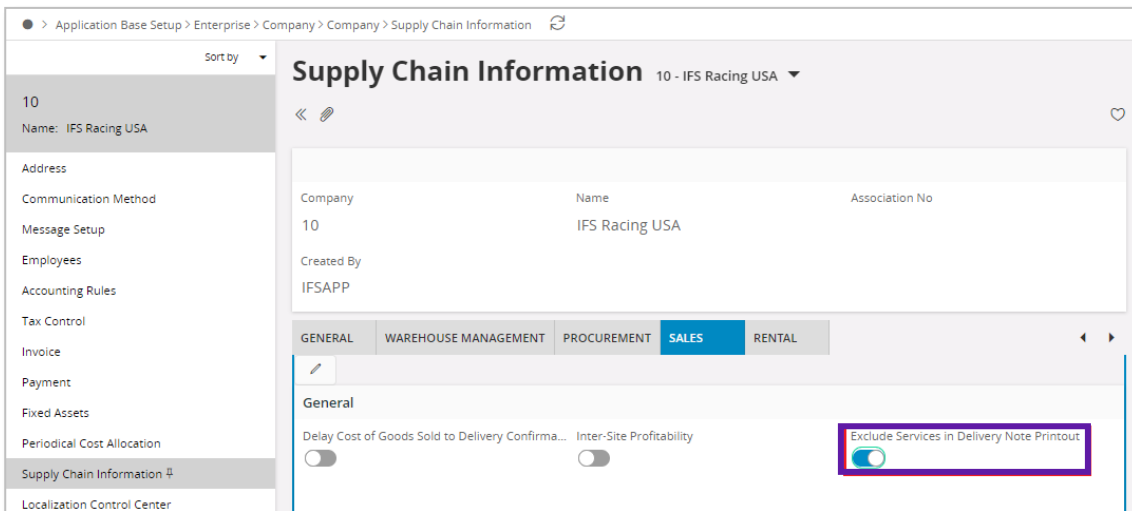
> Application Base Setup > Enterprise > Company > Company > Supply Chain Information

Sort by

10
Name: IFS Racing USA

Address
Communication Method
Message Setup
Employees
Accounting Rules
Tax Control
Invoice
Payment
Fixed Assets
Periodical Cost Allocation
Supply Chain Information
Localization Control Center

Supply Chain Information 10 - IFS Racing USA

Company
10

Name
IFS Racing USA

Association No

Created By
IFSAPP

GENERAL | WAREHOUSE MANAGEMENT | PROCUREMENT | SALES | RENTAL

General

Delay Cost of Goods Sold to Delivery Confirma...

Inter-Site Profitability

Exclude Services in Delivery Note Printout